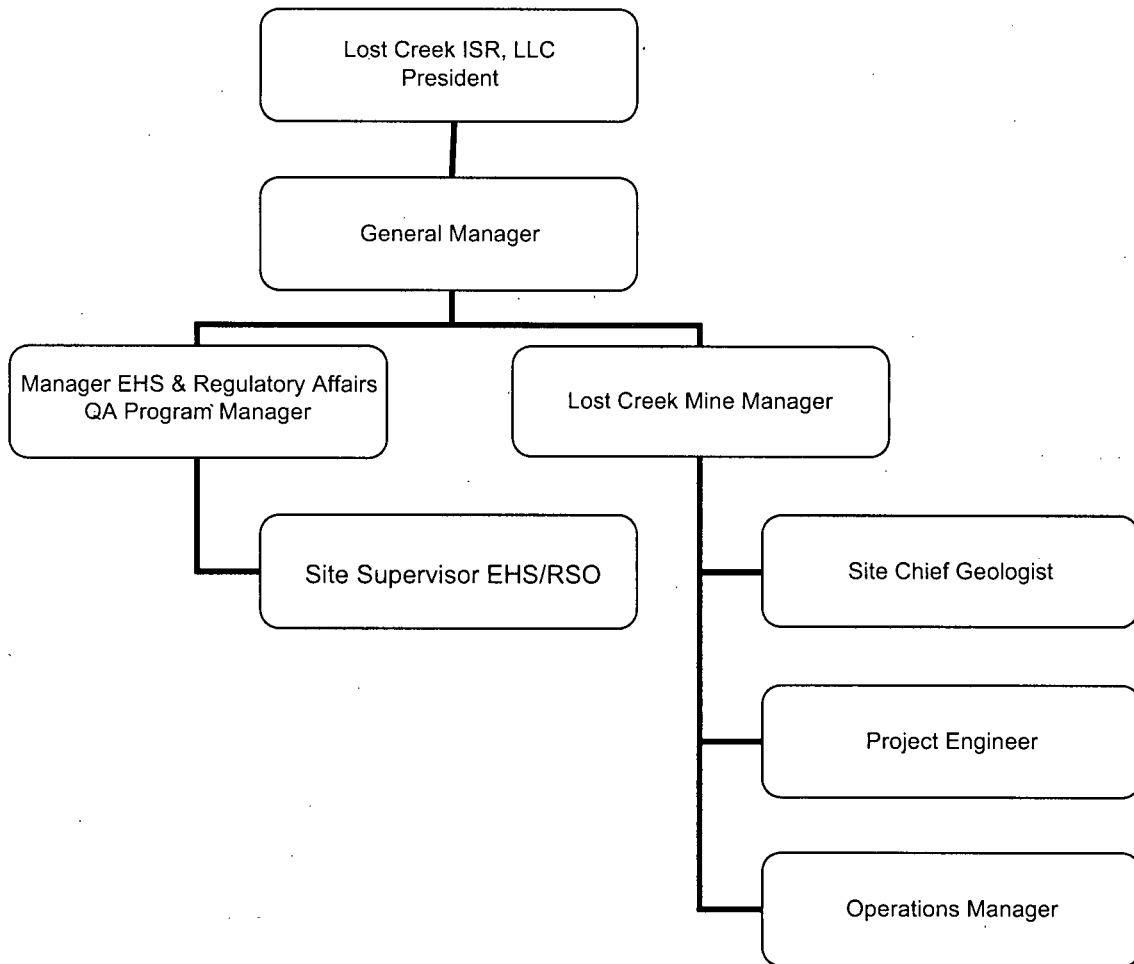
Lost Creek ISR, LLC
President

General Manager

Manager EHS & Regulatory Affairs
QA Program Manager

Lost Creek Mine Manager

Site Supervisor EHS/RSO

Site Chief Geologist

Project Engineer

Operations Manager